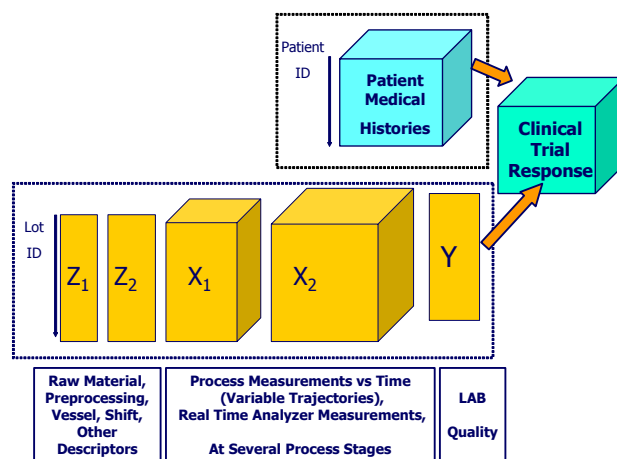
Patient ID

Patient Medical Histories

Clinical Trial Response

Lot ID

$Z_1$

$Z_2$

$X_1$

$X_2$

Y

Raw Material, Preprocessing, Vessel, Shift, Other Descriptors

Process Measurements vs Time (Variable Trajectories), Real Time Analyzer Measurements,

At Several Process Stages

LAB

Quality